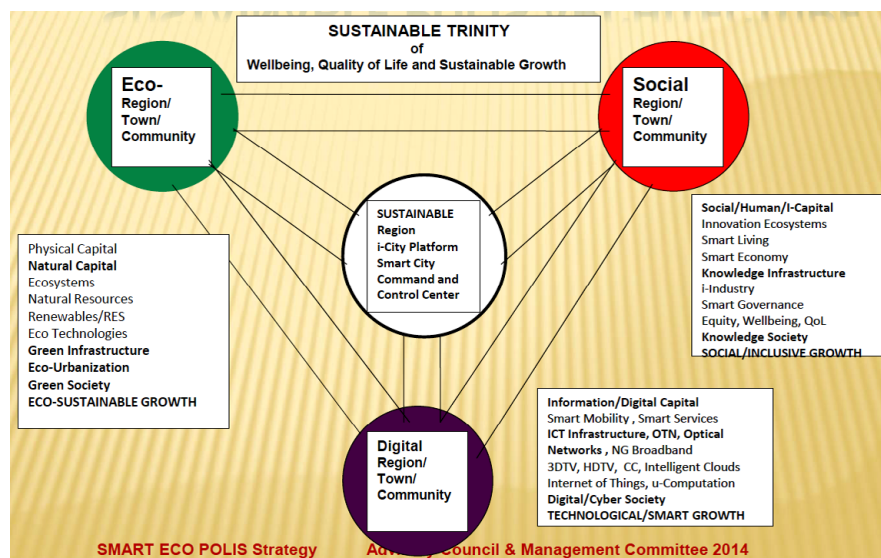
SUSTAINABLE TRINITY
of
Wellbeing, Quality of Life and Sustainable Growth

Eco-
Region/
Town/
Community

Social
Region/
Town/
Community

SUSTAINABLE
Region
i-City Platform
Smart City
Command and
Control Center

Social/Human/I-Capital
Innovation Ecosystems
Smart Living
Smart Economy
Knowledge Infrastructure
i-Industry
Smart Governance
Equity, Wellbeing, QoL
Knowledge Society
SOCIAL/INCLUSIVE GROWTH

Physical Capital
Natural Capital
Ecosystems
Natural Resources
Renewables/RES
Eco Technologies
Green Infrastructure
Eco-Urbanization
Green Society
ECO-SUSTAINABLE GROWTH

Information/Digital Capital
Smart Mobility , Smart Services
ICT Infrastructure, OTN, Optical Networks , NG Broadband
3DTV, HDTV, CC, Intelligent Clouds
Internet of Things, u-Computation
Digital/Cyber Society
TECHNOLOGICAL/SMART GROWTH

Digital
Region/
Town/
Community

SMART ECO POLIS Strategy Adv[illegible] Council & Management Committee 2014